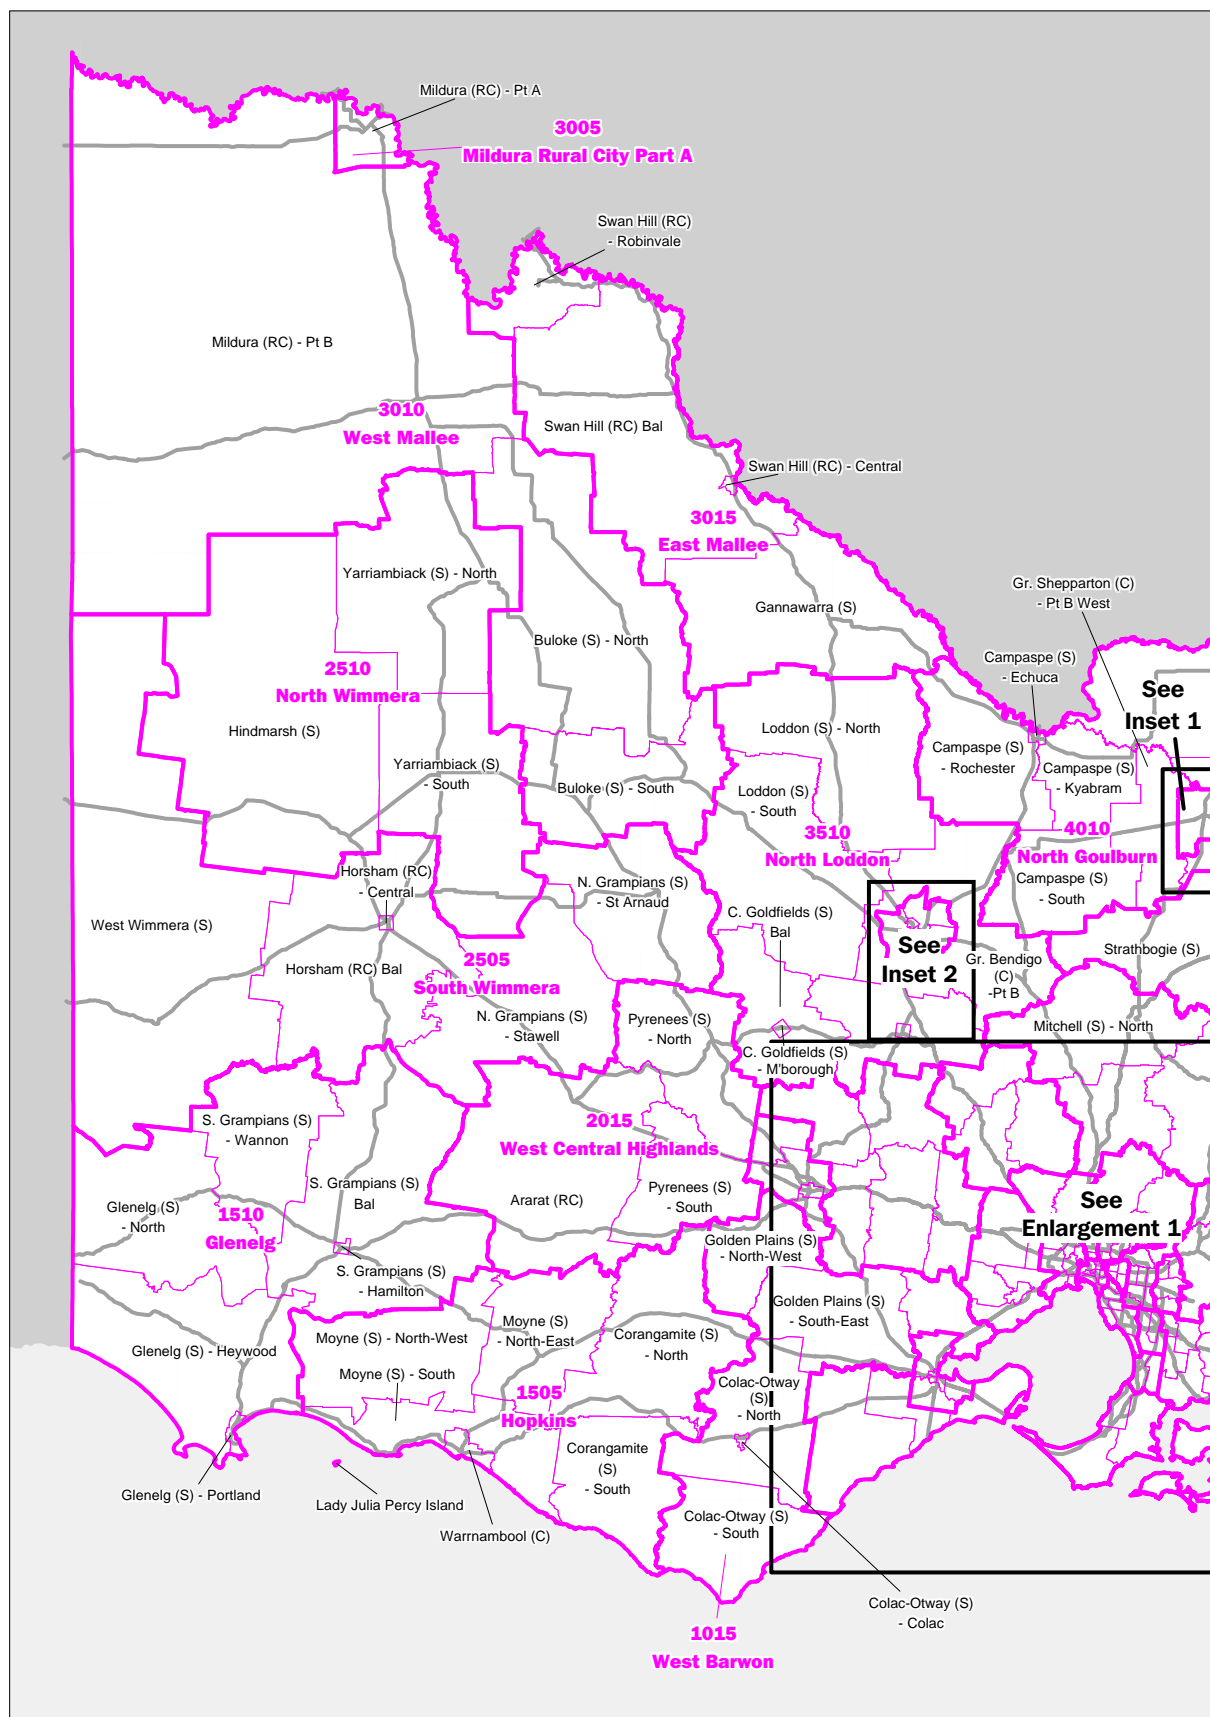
Mildura (RC) - Pt A

3005
Mildura Rural City Part A

Swan Hill (RC) - Robinvale

Mildura (RC) - Pt B

3010
West Mallee

Swan Hill (RC) Bal

Swan Hill (RC) - Central

3015
East Mallee

Yarriambiack (S) - North

Gannawarra (S)

Gr. Shepparton (C) - Pt B West

Buloke (S) - North

2510
North Wimmera

Campaspe (S) - Echuca

See Inset 1

Hindmarsh (S)

Loddon (S) - North

Campaspe (S) - Rochester

Campaspe (S) - Kyabram

Yarriambiack (S) - South

Buloke (S) - South

Loddon (S) - South

3510
North Loddon

4010
North Goulburn

Campaspe (S) - South

Horsham (RC) - Central

N. Grampians (S) - St Arnaud

C. Goldfields (S) Bal

West Wimmera (S)

See Inset 2

Gr. Bendigo (C) -Pt B

Strathbogie (S)

Horsham (RC) Bal

2505
South Wimmera

N. Grampians (S) - Stawell

Pyrenees (S) - North

Mitchell (S) - North

C. Goldfields (S) - M'borough

S. Grampians (S) - Wannon

2015
West Central Highlands

S. Grampians (S) Bal

Glenelg (S) - North

1510
Glenelg

Ararat (RC)

Pyrenees (S) - South

See Enlargement 1

Golden Plains (S) - North-West

S. Grampians (S) - Hamilton

Golden Plains (S) - South-East

Moyne (S) - North-West

Moyne (S) - North-East

Corangamite (S) - North

Glenelg (S) - Heywood

Moyne (S) - South

Colac-Otway (S) - North

1505
Hopkins

Corangamite (S) - South

Glenelg (S) - Portland

Lady Julia Percy Island

Warrnambool (C)

Colac-Otway (S) - South

Colac-Otway (S) - Colac

1015
West Barwon